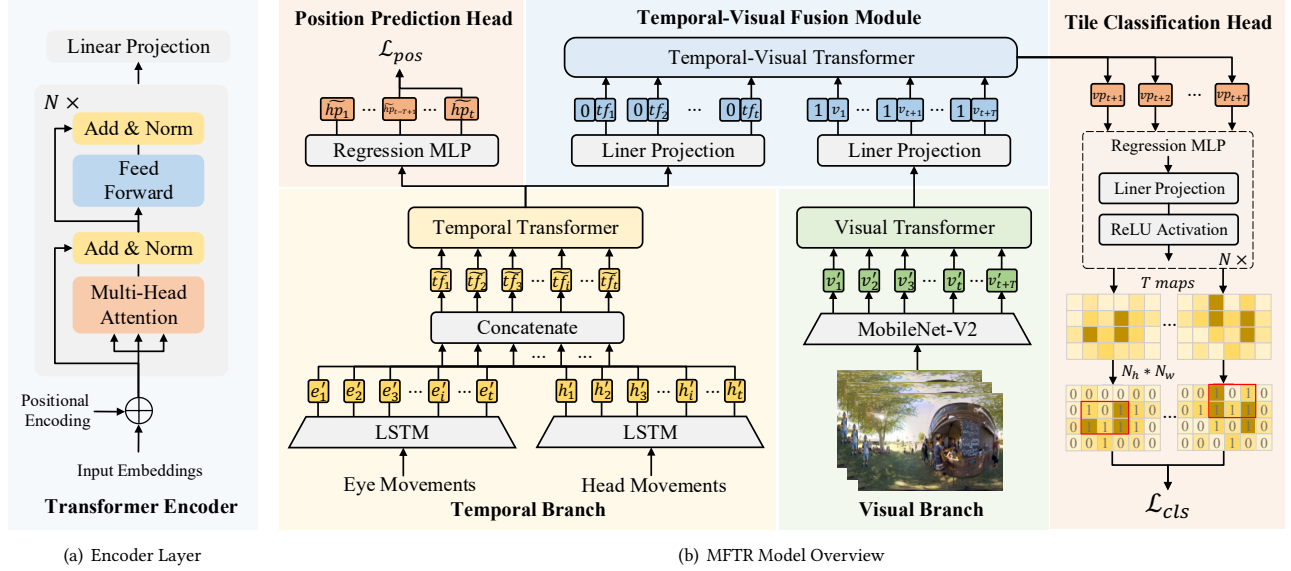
Linear Projection

$N\times$

Add & Norm

Feed Forward

Add & Norm

Multi-Head Attention

Positional Encoding

Input Embeddings

Transformer Encoder

Position Prediction Head

$\mathcal{L}_{pos}$

$\widetilde{hp}_1$ ··· $\widetilde{hp}_{t-T+1}$ ··· $\widetilde{hp}_t$

Regression MLP

Temporal-Visual Fusion Module

Temporal-Visual Transformer

0 $tf_1$ 0 $tf_2$ ··· 0 $tf_t$

1 $v_1$ ··· 1 $v_{t+1}$ ··· 1 $v_{t+T}$

Liner Projection

Liner Projection

Temporal Transformer

$\widetilde{tf}_1$ $\widetilde{tf}_2$ $\widetilde{tf}_3$ ··· $\widetilde{tf}_i$ ··· $\widetilde{tf}_t$

Concatenate

$e'_1$ $e'_2$ $e'_3$ ··· $e'_i$ ··· $e'_t$

$h'_1$ $h'_2$ $h'_3$ ··· $h'_i$ ··· $h'_t$

LSTM

LSTM

Eye Movements

Head Movements

Temporal Branch

Visual Transformer

$v'_1$ $v'_2$ $v'_3$ ··· $v'_t$ ··· $v'_{t+T}$

MobileNet-V2

Visual Branch

Tile Classification Head

$vp_{t+1}$ $vp_{t+2}$ ··· $vp_{t+T}$

Regression MLP

Liner Projection

ReLU Activation

$N\times$

$T$ maps

$N_h * N_w$

| 0 | 0 | 0 | 0 | 0 | 0 |
|---|---|---|---|---|---|
| 0 | 1 | 0 | 1 | 1 | 0 |
| 0 | 1 | 1 | 1 | 1 | 0 |
| 0 | 0 | 1 | 0 | 0 | 0 |

| 0 | 0 | 1 | 0 | 1 | 0 |
|---|---|---|---|---|---|
| 0 | 0 | 1 | 1 | 1 | 0 |
| 0 | 0 | 1 | 0 | 1 | 0 |
| 0 | 0 | 0 | 1 | 0 | 0 |

$\mathcal{L}_{cls}$

(a) Encoder Layer

(b) MFTR Model Overview